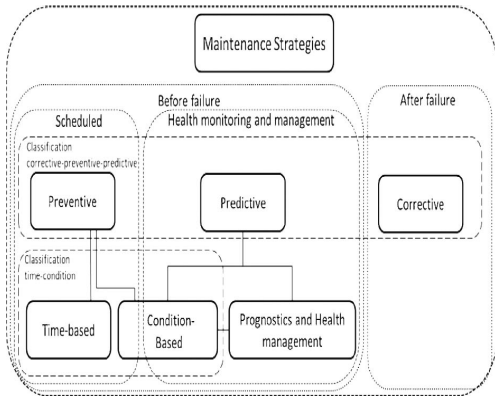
Maintenance Strategies

Before failure

Scheduled

Health monitoring and management

After failure

Classification corrective-preventive-predictive

Preventive

Predictive

Corrective

Classification time-condition

Time-based

Condition-Based

Prognostics and Health management